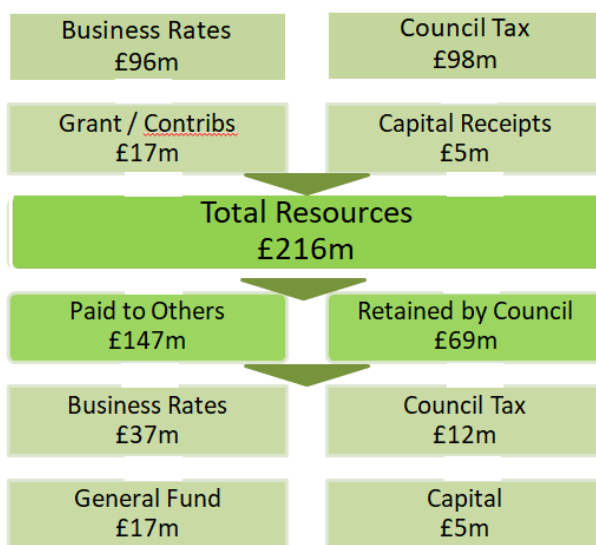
Business Rates
£96m

Council Tax
£98m

Grant / Contribs
£17m

Capital Receipts
£5m

Total Resources
£216m

Paid to Others
£147m

Retained by Council
£69m

Business Rates
£37m

Council Tax
£12m

General Fund
£17m

Capital
£5m